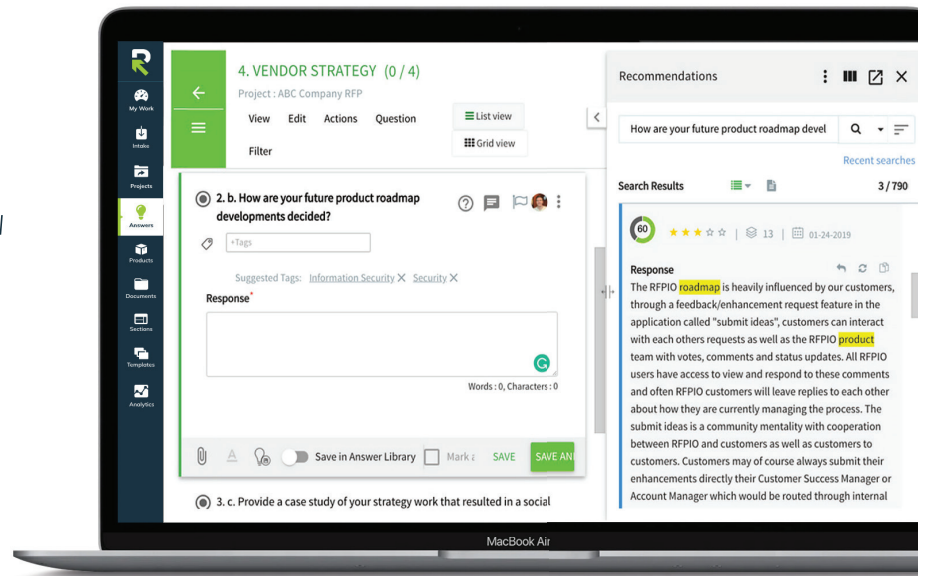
My Work

Intake

Projects

Answers

Products

Documents

Sections

Templates

Analytics

4. VENDOR STRATEGY (0 / 4)

Project : ABC Company RFP

View Edit Actions Question

Filter

List view

Grid view

2. b. How are your future product roadmap developments decided?

+Tags

Suggested Tags: Information Security Security

Response*

Words : 0, Characters : 0

Save in Answer Library

Mark a

SAVE

SAVE AN

3. c. Provide a case study of your strategy work that resulted in a social

Recommendations

How are your future product roadmap devel

Recent searches

Search Results

3 / 790

60

13 | 01-24-2019

Response

The RFPIO roadmap is heavily influenced by our customers, through a feedback/enhancement request feature in the application called "submit ideas", customers can interact with each others requests as well as the RFPIO product team with votes, comments and status updates. All RFPIO users have access to view and respond to these comments and often RFPIO customers will leave replies to each other about how they are currently managing the process. The submit ideas is a community mentality with cooperation between RFPIO and customers as well as customers to customers. Customers may of course always submit their enhancements directly their Customer Success Manager or Account Manager which would be routed through internal

MacBook Air